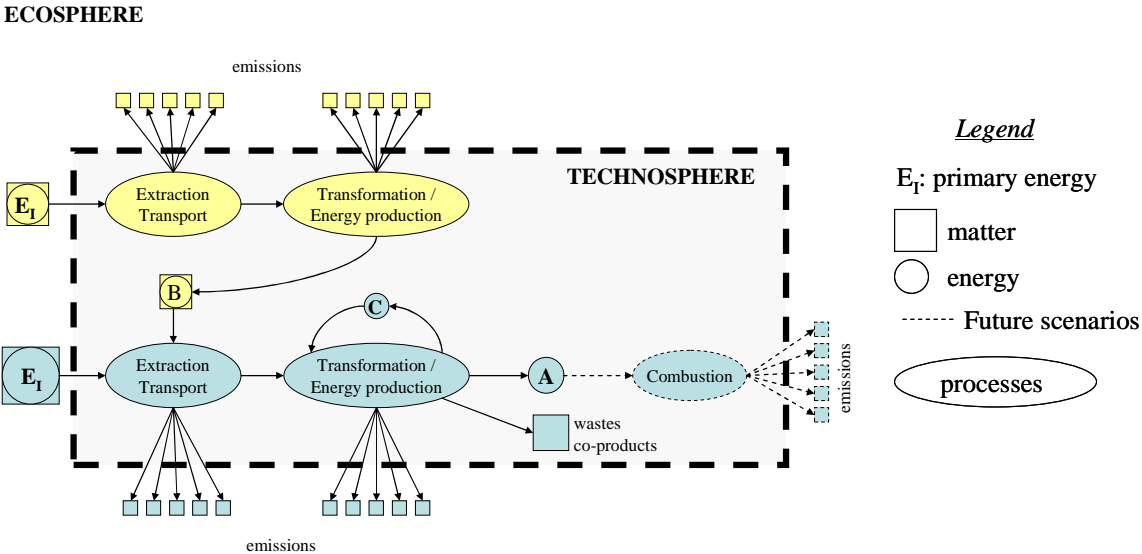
ECOSPHERE

emissions

TECHNOSPHERE

$E_I$

Extraction Transport

Transformation / Energy production

B

C

$E_I$

Extraction Transport

Transformation / Energy production

A

Combustion

emissions

wastes co-products

emissions

Legend

$E_I$: primary energy

matter

energy

Future scenarios

processes